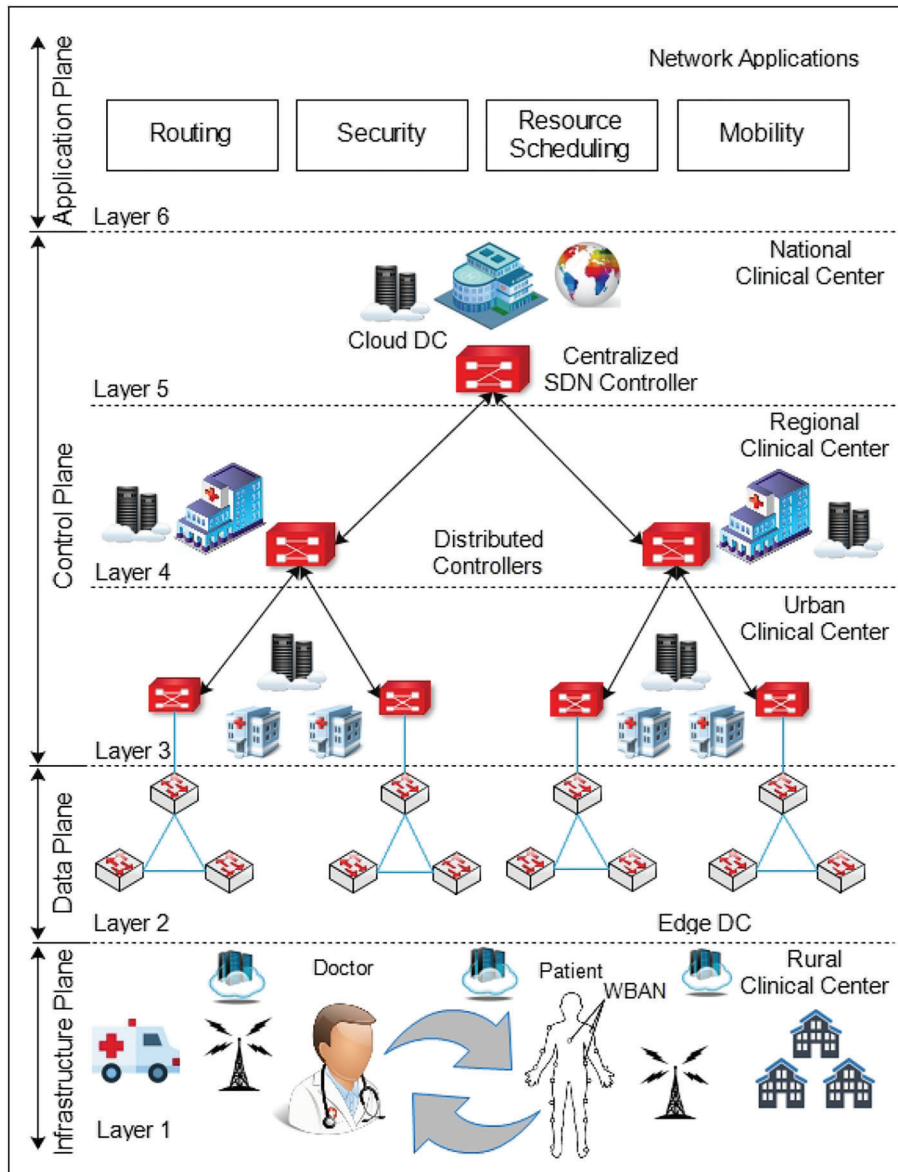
Application Plane

Network Applications

Routing

Security

Resource Scheduling

Mobility

Layer 6

Control Plane

National Clinical Center

Cloud DC

Centralized SDN Controller

Layer 5

Regional Clinical Center

Distributed Controllers

Layer 4

Urban Clinical Center

Layer 3

Data Plane

Layer 2

Edge DC

Infrastructure Plane

Doctor

Patient

WBAN

Rural Clinical Center

Layer 1